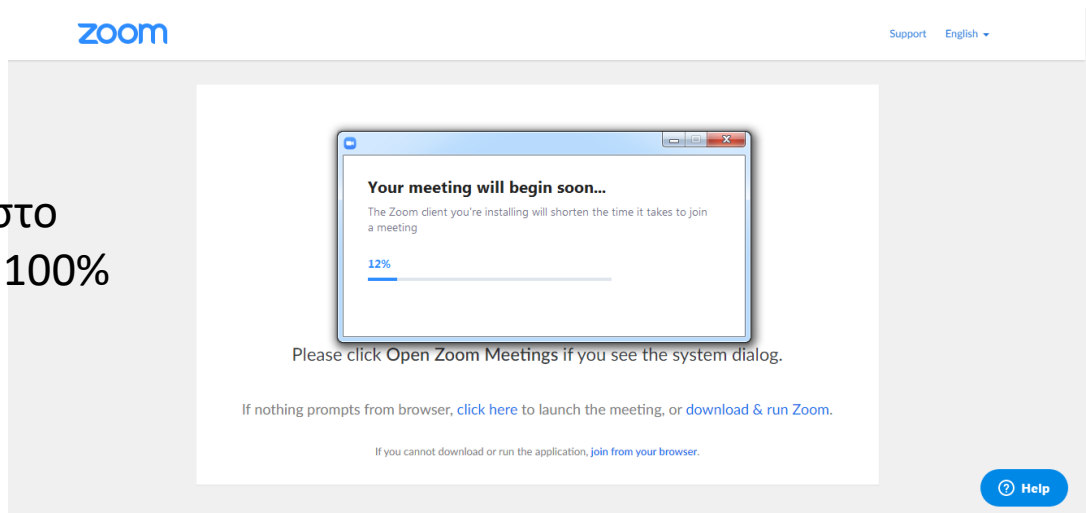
zoom

Support English

στο
100%

Your meeting will begin soon...

The Zoom client you're installing will shorten the time it takes to join a meeting

12%

Please click Open Zoom Meetings if you see the system dialog.

If nothing prompts from browser, click here to launch the meeting, or download & run Zoom.

If you cannot download or run the application, join from your browser.

Help